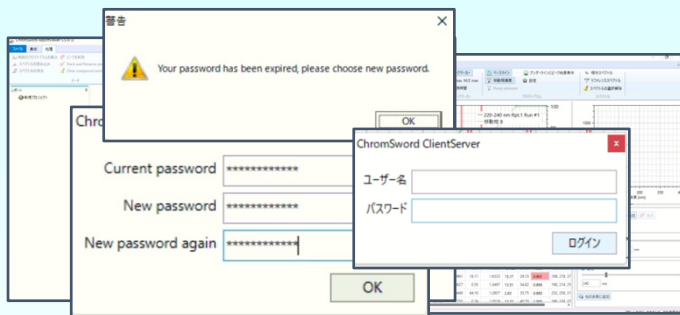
警告

Your password has been expired, please choose new password.

OK

Chrom

Current password *************

New password *************

New password again *************

OK

ChromSword ClientServer

ユーザー名

パスワード

ログイン